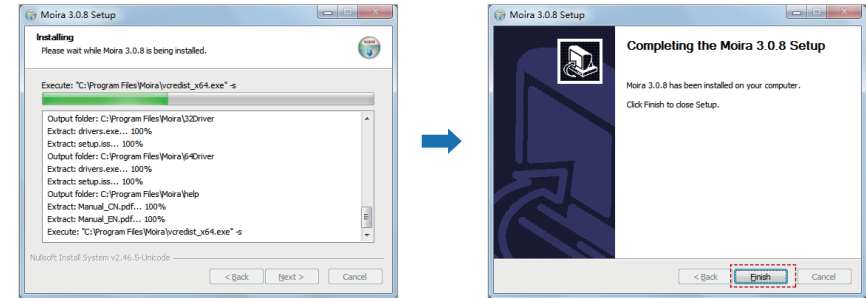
Moira 3.0.8 Setup

Installing
Please wait while Moira 3.0.8 is being installed.

Execute: "C:\Program Files\Moira\vcredist_x64.exe" -s

Output folder: C:\Program Files\Moira\32Driver
Extract: drivers.exe... 100%
Extract: setup.iss... 100%
Output folder: C:\Program Files\Moira\64Driver
Extract: drivers.exe... 100%
Extract: setup.iss... 100%
Output folder: C:\Program Files\Moira\help
Extract: Manual_CN.pdf... 100%
Extract: Manual_EN.pdf... 100%
Execute: "C:\Program Files\Moira\vcredist_x64.exe" -s

Nullsoft Install System v2.46.5-Unicode

< Back   Next >   Cancel

Moira 3.0.8 Setup

Completing the Moira 3.0.8 Setup

Moira 3.0.8 has been installed on your computer.

Click Finish to close Setup.

< Back   Finish   Cancel